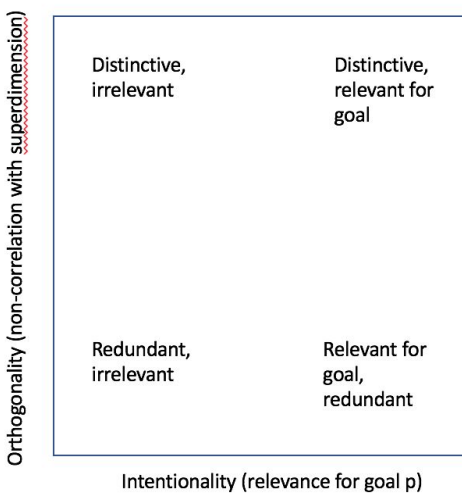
Orthogonality (non-correlation with superdimension)

Distinctive, irrelevant

Distinctive, relevant for goal

Redundant, irrelevant

Relevant for goal, redundant

Intentionality (relevance for goal p)